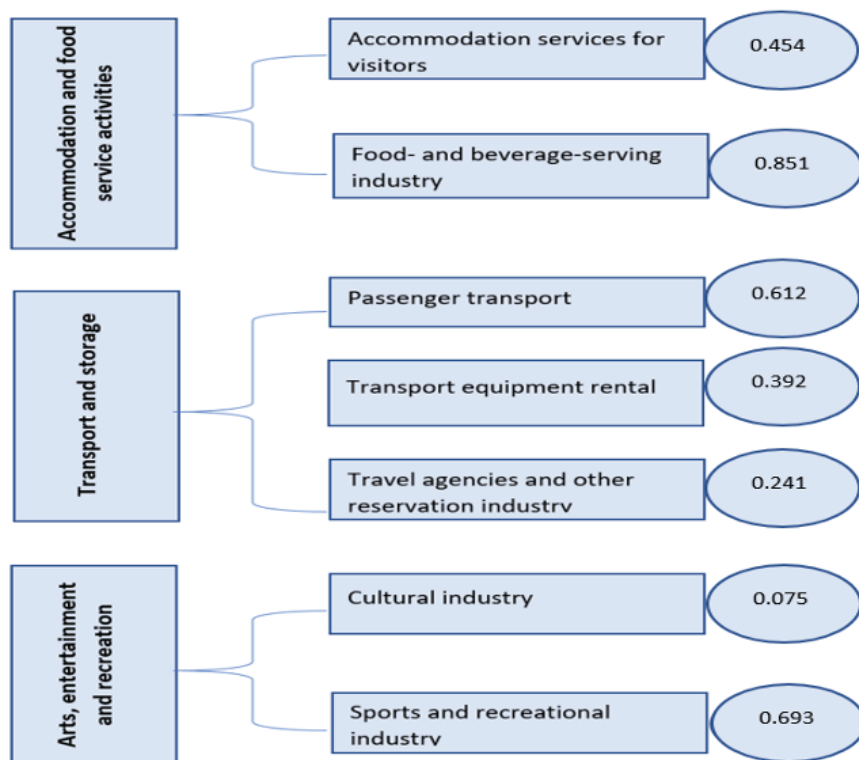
Accommodation and food service activities

Accommodation services for visitors

0.454

Food- and beverage-serving industry

0.851

Transport and storage

Passenger transport

0.612

Transport equipment rental

0.392

Travel agencies and other reservation industry

0.241

Arts, entertainment and recreation

Cultural industry

0.075

Sports and recreational industry

0.693